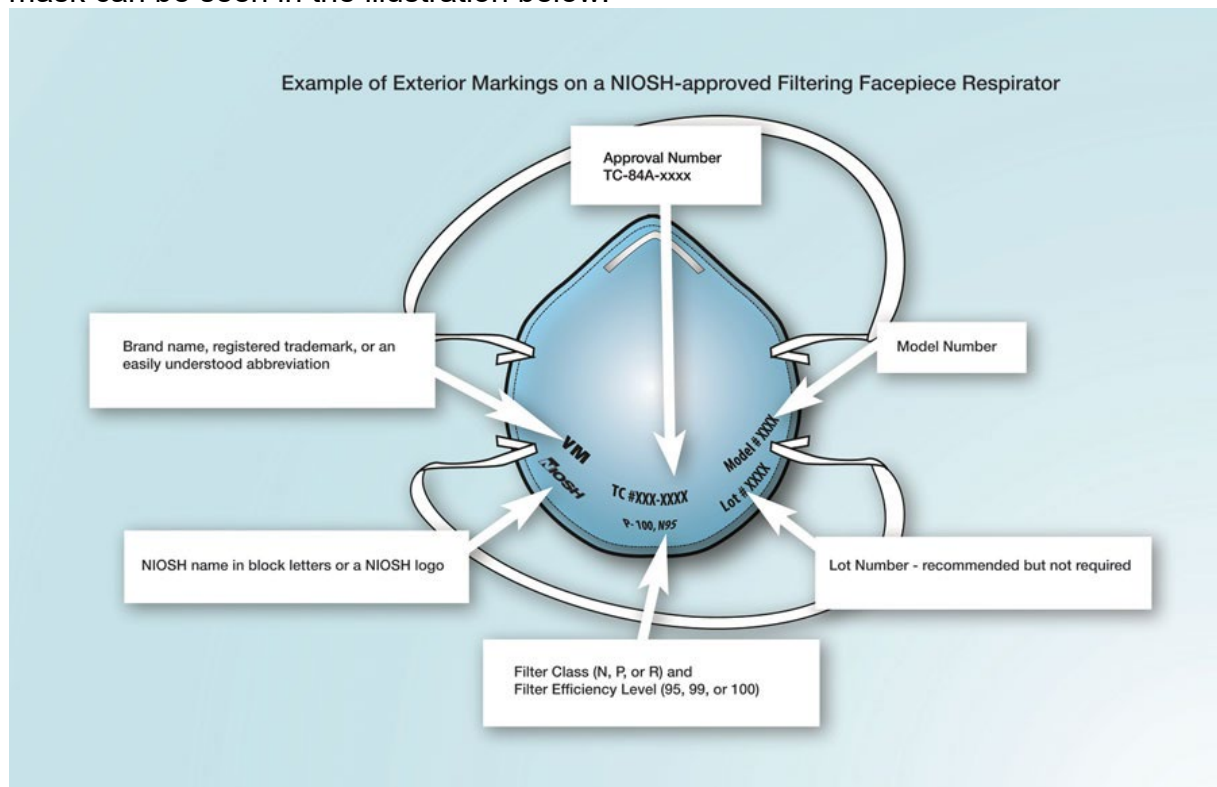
mask can be seen in the illustration below:

Example of Exterior Markings on a NIOSH-approved Filtering Facepiece Respirator

Approval Number
TC-84A-xxxx

Brand name, registered trademark, or an easily understood abbreviation

Model Number

VM

NIOSH

TC #XXX-XXXX

P-100, N95

Model # XXXX

Lot # XXXX

NIOSH name in block letters or a NIOSH logo

Lot Number - recommended but not required

Filter Class (N, P, or R) and
Filter Efficiency Level (95, 99, or 100)